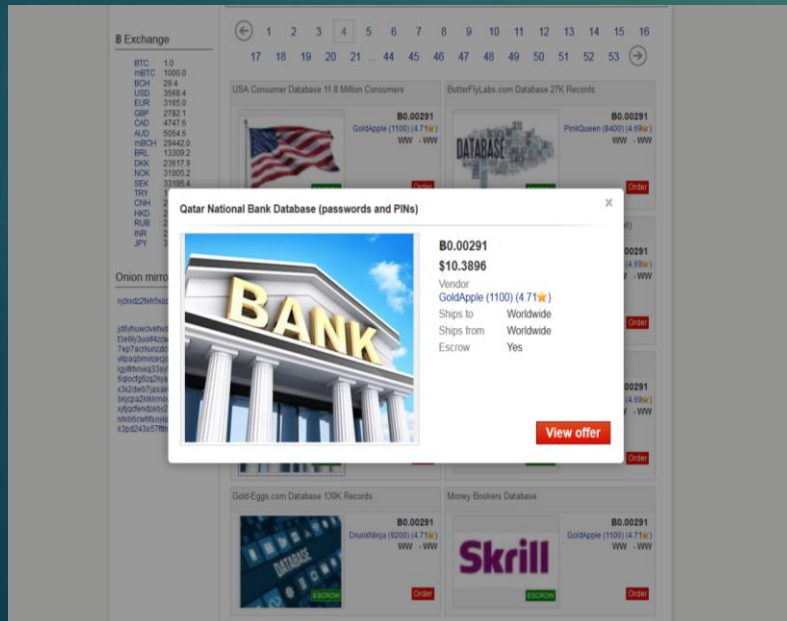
฿ Exchange

| | |
|---|---|
| BTC | 1.0 |
| mBTC | 1000.0 |
| BCH | 29.4 |
| USD | 3568.4 |
| EUR | 3165.0 |
| GBP | 2782.1 |
| CAD | 4747.6 |
| AUD | 5054.6 |
| mBCH | 29442.0 |
| BRL | 13309.2 |
| DKK | 23617.8 |
| NOK | 31005.2 |
| SEK | 33195.4 |
| TRY | 1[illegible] |
| CNH | 2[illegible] |
| HKD | 2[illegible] |
| RUB | 2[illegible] |
| INR | 2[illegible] |
| JPY | 3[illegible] |

Onion mirro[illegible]

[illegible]

1 2 3 4 5 6 7 8 9 10 11 12 13 14 15 16
17 18 19 20 21 ... 44 45 46 47 48 49 50 51 52 53

USA Consumer Database 11.8 Million Consumers
฿0.00291
GoldApple (1100) (4.71★)
WW - WW
Order

ButterFlyLabs.com Database 27K Records
฿0.00291
PinkQueen (8400) (4.69★)
WW - WW
Order

Qatar National Bank Database (passwords and PINs)
×
BANK
฿0.00291
$10.3896
Vendor
GoldApple (1100) (4.71★)
Ships to Worldwide
Ships from Worldwide
Escrow Yes
View offer

Order
Order

Gold-Eggs.com Database 130K Records
฿0.00291
DrunkNinja (9200) (4.71★)
WW - WW
ESCROW
Order

Money Bookers Database
฿0.00291
GoldApple (1100) (4.71★)
WW - WW
Skrill
ESCROW
Order